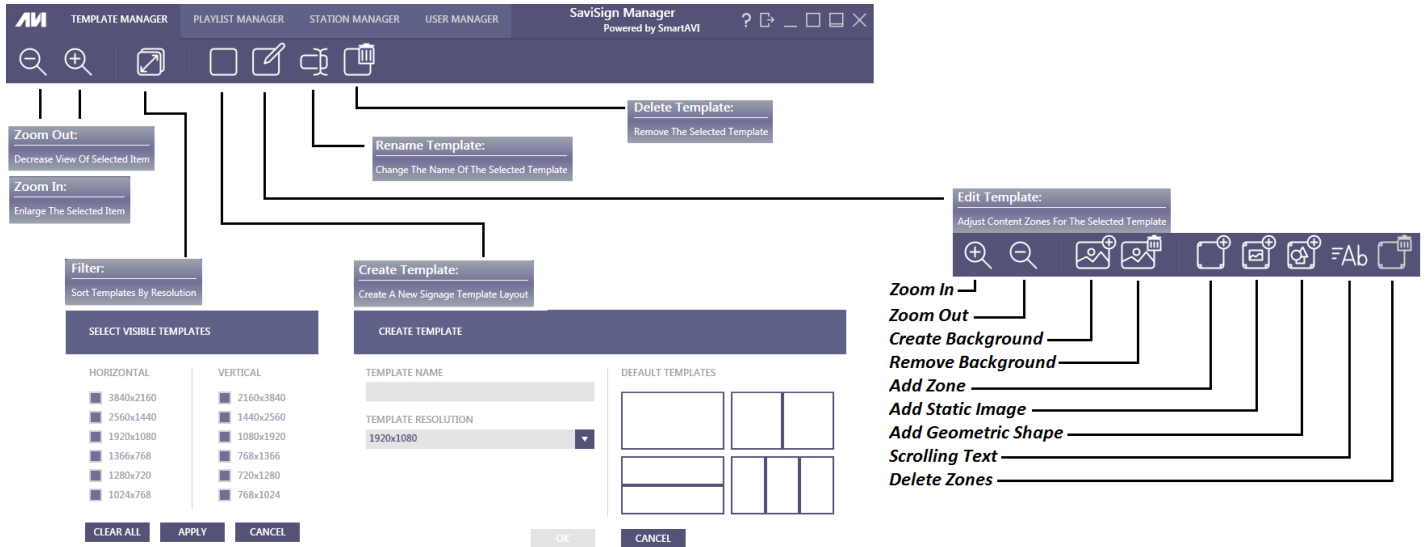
AVI TEMPLATE MANAGER PLAYLIST MANAGER STATION MANAGER USER MANAGER

SaviSign Manager
Powered by SmartAVI

Delete Template:
Remove The Selected Template

Zoom Out:
Decrease View Of Selected Item

Rename Template:
Change The Name Of The Selected Template

Zoom In:
Enlarge The Selected Item

Edit Template:
Adjust Content Zones For The Selected Template

Filter:
Sort Templates By Resolution

Create Template:
Create A New Signage Template Layout

SELECT VISIBLE TEMPLATES

HORIZONTAL
3840x2160
2560x1440
1920x1080
1366x768
1280x720
1024x768

VERTICAL
2160x3840
1440x2560
1080x1920
768x1366
720x1280
768x1024

CLEAR ALL APPLY CANCEL

CREATE TEMPLATE

TEMPLATE NAME

TEMPLATE RESOLUTION
1920x1080

DEFAULT TEMPLATES

OK CANCEL

Zoom In
Zoom Out
Create Background
Remove Background
Add Zone
Add Static Image
Add Geometric Shape
Scrolling Text
Delete Zones